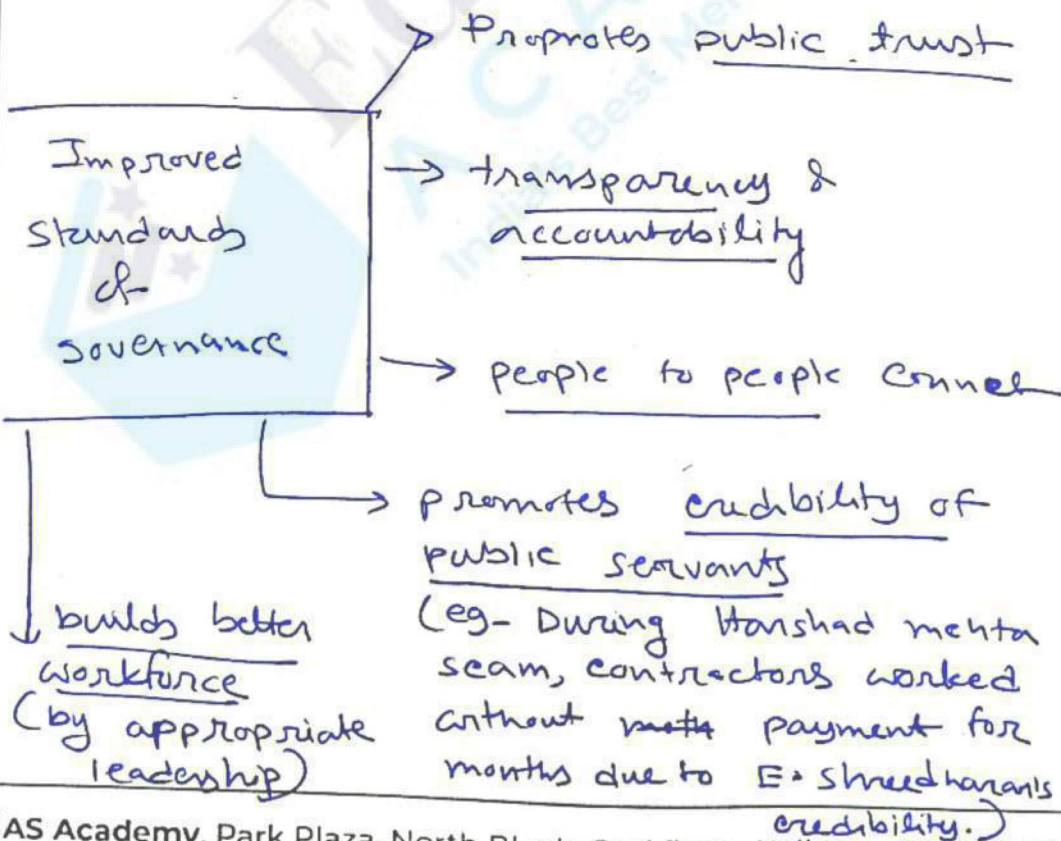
Promotes public trust

Improved Standards of Governance

→ transparency & accountability

→ people to people connect

→ promotes credibility of public servants (eg- During Harshad mehta scam, contractors worked without ~~mothe~~ payment for months due to E. Shreedharan's credibility.)

↓ builds better workforce (by appropriate leadership)

AS Academy, Park Plaza, North Block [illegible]